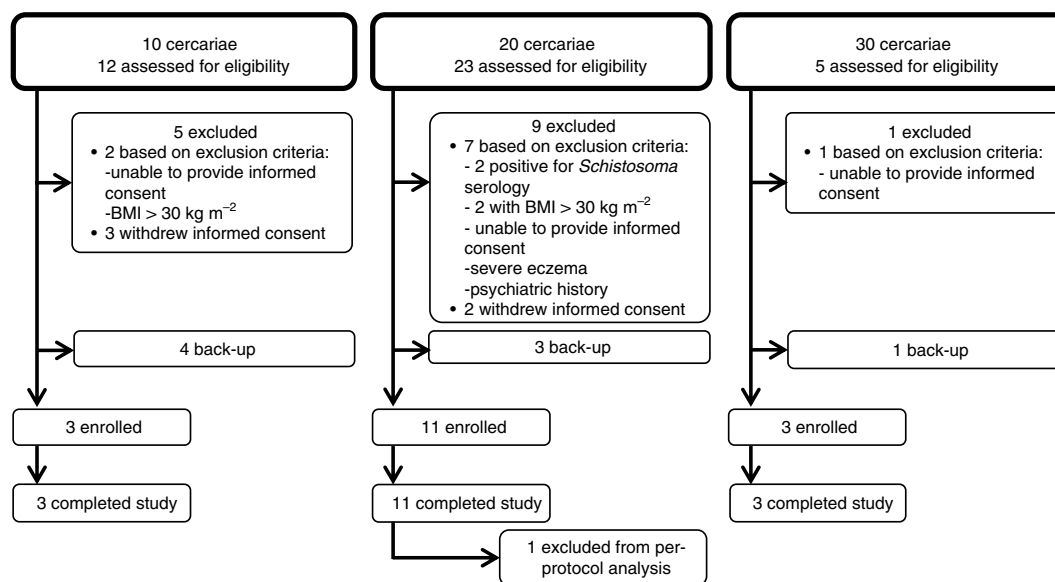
10 cercariae
12 assessed for eligibility

5 excluded
• 2 based on exclusion criteria:
-unable to provide informed consent
-BMI > 30 kg m$^{-2}$
• 3 withdrew informed consent

4 back-up

3 enrolled

3 completed study

20 cercariae
23 assessed for eligibility

9 excluded
• 7 based on exclusion criteria:
- 2 positive for *Schistosoma* serology
- 2 with BMI > 30 kg m$^{-2}$
- unable to provide informed consent
-severe eczema
-psychiatric history
• 2 withdrew informed consent

3 back-up

11 enrolled

11 completed study

1 excluded from per-protocol analysis

30 cercariae
5 assessed for eligibility

1 excluded
• 1 based on exclusion criteria:
- unable to provide informed consent

1 back-up

3 enrolled

3 completed study